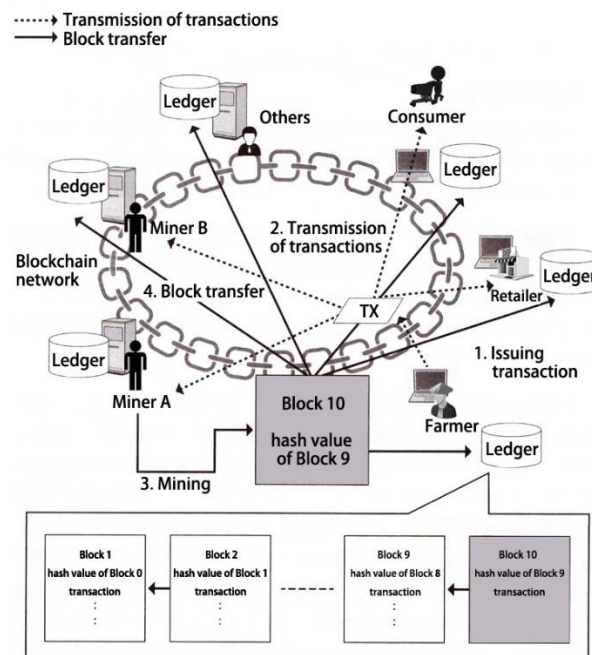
Transmission of transactions
Block transfer

Ledger
Others
Consumer
Ledger
Ledger
Miner B
2. Transmission of transactions
Blockchain network
4. Block transfer
Retailer
Ledger
TX
Ledger
1. Issuing transaction
Miner A
Block 10
hash value of Block 9
Farmer
Ledger
3. Mining

Block 1
hash value of Block 0
transaction
:

Block 2
hash value of Block 1
transaction
:

Block 9
hash value of Block 8
transaction
:

Block 10
hash value of Block 9
transaction